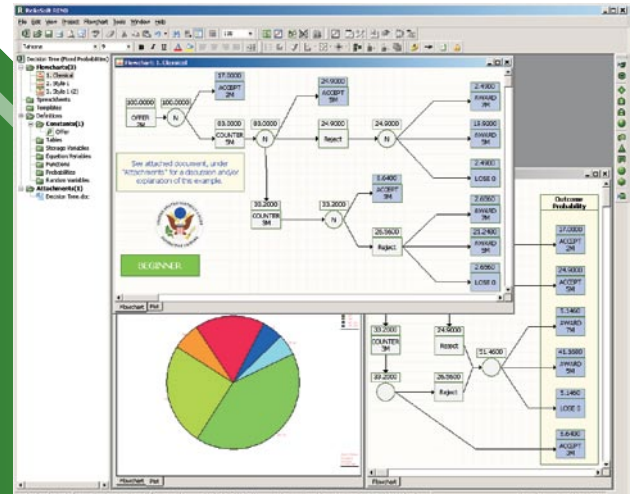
DecisionTools REND

File Edit View Project Flowchart Tools Window Help

Tahoma

Decision Tree (Fixed Probabilities)
Flowcharts(3)
1. Classical
2. Style 1
3. Style 1 (2)
Spreadsheets
Templates
Definitions
Constants(1)
Offer
Tables
Storage Variables
Equation Variables
Functions
Probabilities
Random Variables
Attachments(1)
Decision Tree.doc

Flowchart: 1. Classical

100.0000
OFFER 3M
100.0000
N
37.0000
ACCEPT 2M
29.9000
ACCEPT 3M
83.0000
COUNTER 3M
83.0000
N
24.9000
Reject
24.9000
N
2.4900
AWARD 3M
19.9200
AWARD 7M
2.4900
LOSE 0

See attached document, under "Attachments" for a discussion and/or explanation of this example.

33.2000
COUNTER 5M
33.2000
N
6.6400
ACCEPT 5M
26.5600
Reject
2.6560
AWARD 3M
21.2480
AWARD 7M
2.6560
LOSE 0

BEGINNER

Flowchart Plot

Outcome Probability
37.0000
ACCEPT 2M
24.9000
ACCEPT 3M
5.1460
AWARD 3M
41.1680
AWARD 7M
5.1460
LOSE 0
6.6400
ACCEPT 5M

33.2000
COUNTER 5M
24.9000
Reject
51.4600
33.2000
26.5600
Reject

Flowchart Plot

Flowchart